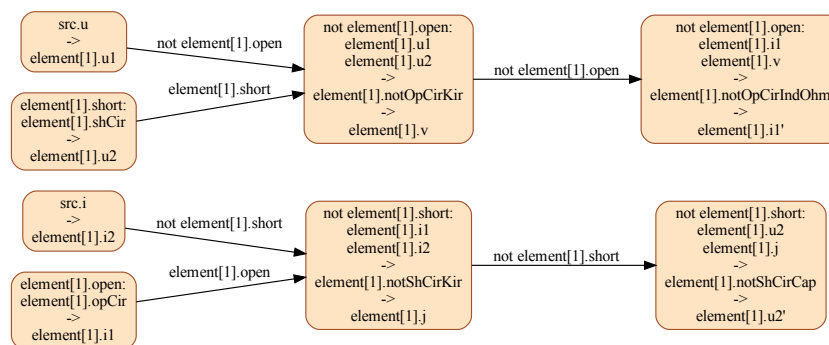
src.u
->
element[1].u1

not element[1].open

element[1].short:
element[1].shCir
->
element[1].u2

element[1].short

not element[1].open:
element[1].u1
element[1].u2
->
element[1].notOpCirKir
->
element[1].v

not element[1].open

not element[1].open:
element[1].i1
element[1].v
->
element[1].notOpCirIndOhm
->
element[1].i1'

src.i
->
element[1].i2

not element[1].short

element[1].open:
element[1].opCir
->
element[1].i1

element[1].open

not element[1].short:
element[1].i1
element[1].i2
->
element[1].notShCirKir
->
element[1].j

not element[1].short

not element[1].short:
element[1].u2
element[1].j
->
element[1].notShCirCap
->
element[1].u2'